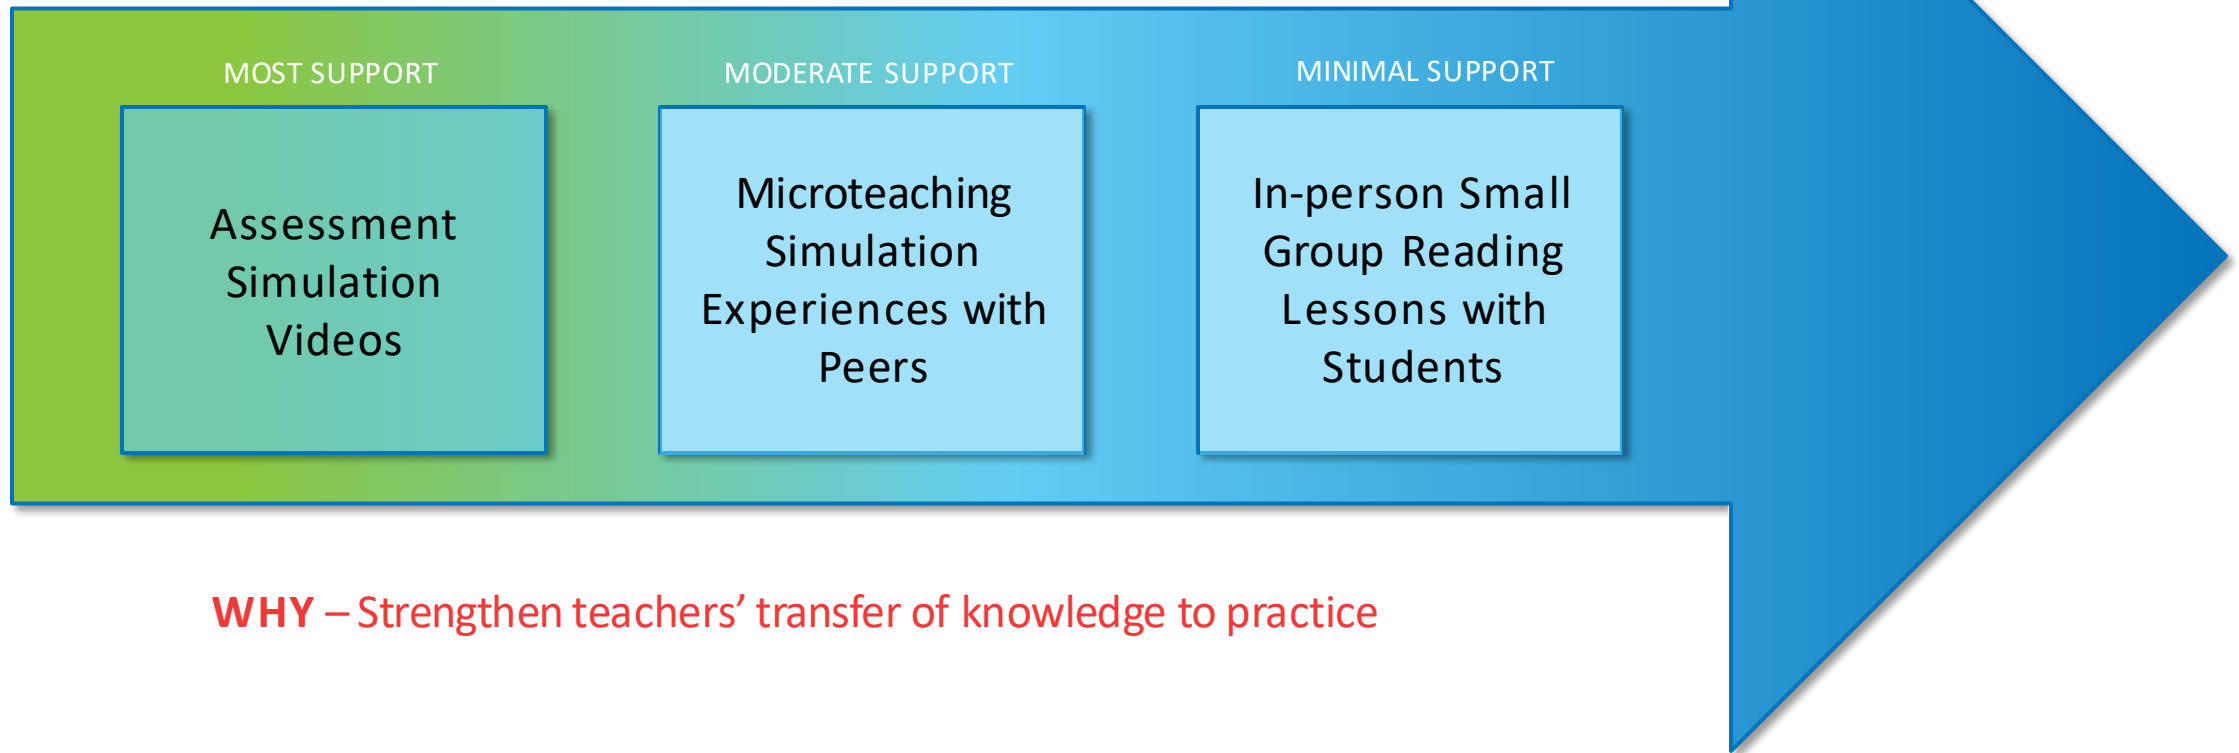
MOST SUPPORT

Assessment Simulation Videos

MODERATE SUPPORT

Microteaching Simulation Experiences with Peers

MINIMAL SUPPORT

In-person Small Group Reading Lessons with Students

WHY – Strengthen teachers’ transfer of knowledge to practice